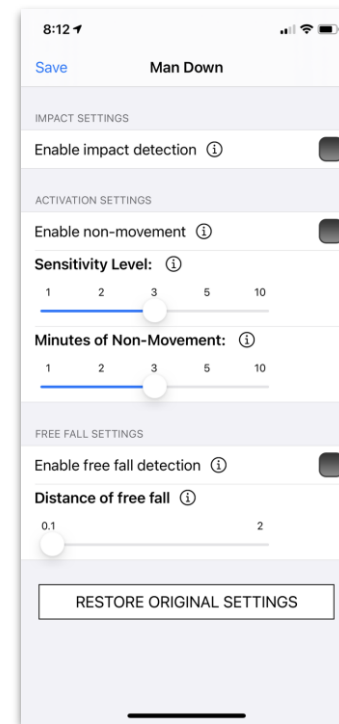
8:12

Save
Man Down

IMPACT SETTINGS

Enable impact detection ⓘ

ACTIVATION SETTINGS

Enable non-movement ⓘ

Sensitivity Level: ⓘ

1 2 3 5 10

Minutes of Non-Movement: ⓘ

1 2 3 5 10

FREE FALL SETTINGS

Enable free fall detection ⓘ

Distance of free fall ⓘ

0.1 2

RESTORE ORIGINAL SETTINGS